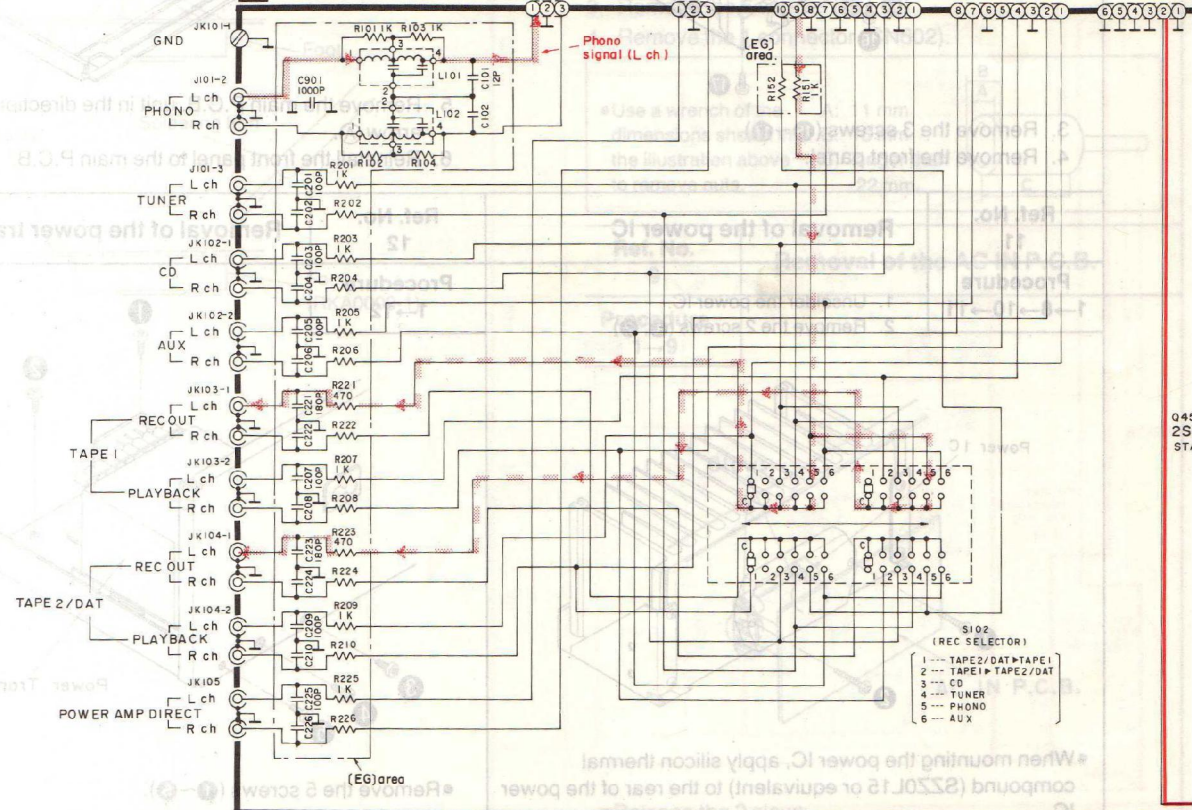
JK101-1
GND
R101 1K R103 1K
Phono signal (L ch)
(EG) area.
R152
R151 1K
JK101-2
L ch
PHONO
R ch
C901 1000P
L101
L102
C101 12P
C102
R102
R104
JK101-3
L ch
TUNER
R ch
C201 100P
R201 1K
R202
C202
JK102-1
L ch
CD
R ch
C203 100P
R203 1K
R204
C204
JK102-2
L ch
AUX
R ch
C205 100P
R205 1K
R206
C206
JK103-1
L ch
RECOUT
R ch
TAPE 1
C221 180P
R221 470
R222
C222
JK103-2
L ch
PLAYBACK
R ch
C207 100P
R207 1K
R208
C208
JK104-1
L ch
REC OUT
R ch
TAPE 2/DAT
C223 180P
R223 470
R224
C224
JK104-2
L ch
PLAYBACK
R ch
C209 100P
R209 1K
R210
C210
JK105
L ch
POWER AMP DIRECT
R ch
C225 100P
R225 1K
R226
C226
(EG)area
S102
(REC SELECTOR)
1 --- TAPE2/DAT▶TAPE1
2 --- TAPE1▶TAPE2/DAT
3 --- CD
4 --- TUNER
5 --- PHONO
6 --- AUX
1 2 3 4 5 6
C
Q45
2S
ST
3. Remove the 3 screws
4. Remove the front panel
Ref. No.
11
Procedure
1→4→10→11
Removal of the power IC
1. Unsolder the power IC
2. Remove the 2 screws
Ref. No.
12
Procedure
1→12
Removal of the power tra
Removal of the AC IN P.C.B.
Remove the connector (CN802).
Use a wrench of 22 mm
Power IC
When mounting the power IC, apply silicon thermal compound (SZZ0L15 or equivalent) to the rear of the power IC.
Remove the 5 screws